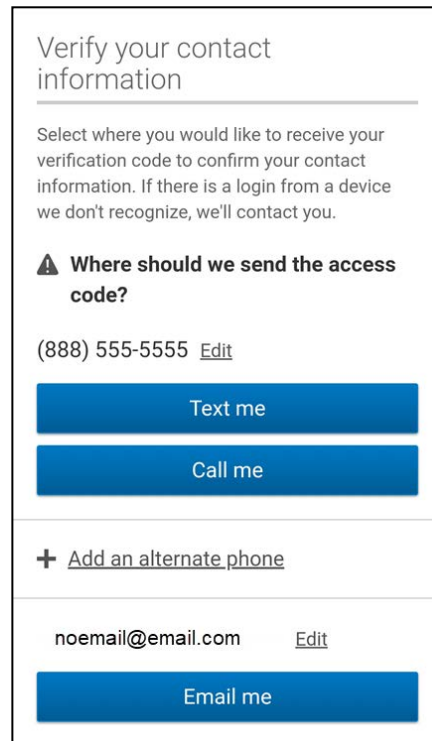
Verify your contact information

Select where you would like to receive your verification code to confirm your contact information. If there is a login from a device we don't recognize, we'll contact you.

Where should we send the access code?

(888) 555-5555 Edit

Text me

Call me

+ Add an alternate phone

noemail@email.com Edit

Email me